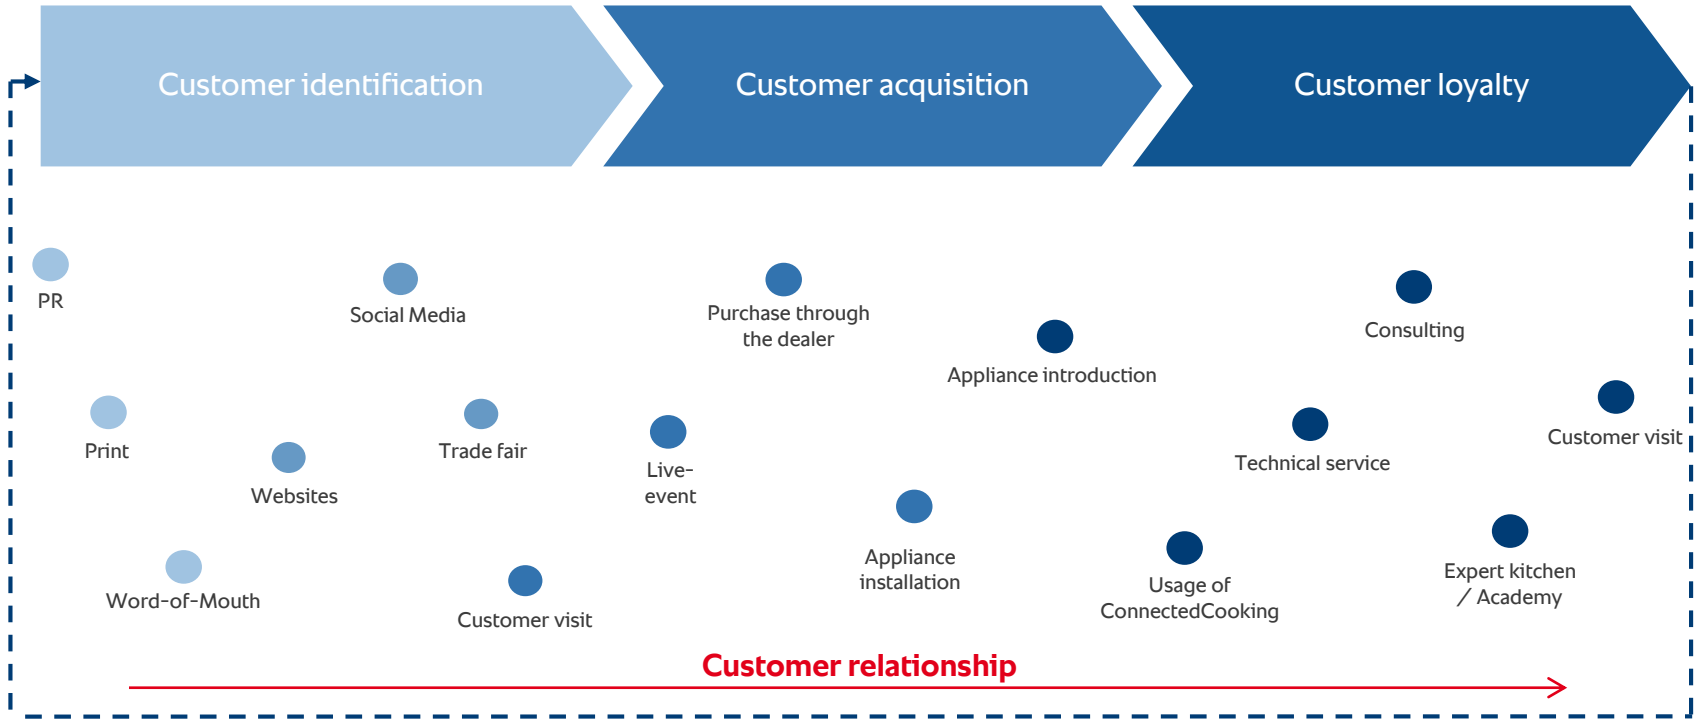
Customer identification

Customer acquisition

Customer loyalty

PR

Social Media

Purchase through the dealer

Appliance introduction

Consulting

Print

Trade fair

Live-event

Websites

Technical service

Customer visit

Appliance installation

Word-of-Mouth

Customer visit

Usage of ConnectedCooking

Expert kitchen / Academy

Customer relationship